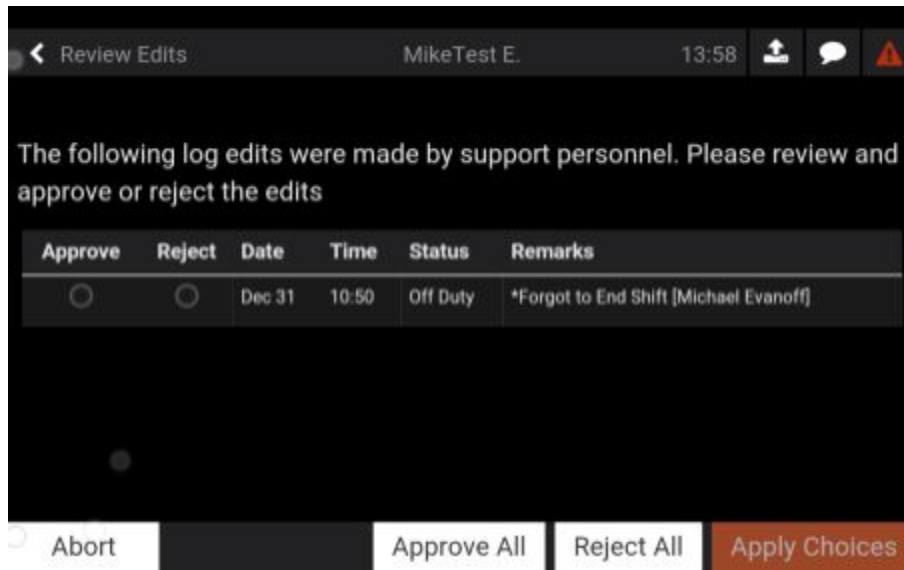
Review Edits MikeTest E. 13:58

The following log edits were made by support personnel. Please review and approve or reject the edits

| Approve | Reject | Date | Time | Status | Remarks |
|---|---|---|---|---|---|
| | | Dec 31 | 10:50 | Off Duty | *Forgot to End Shift [Michael Evanoff] |

Abort Approve All Reject All Apply Choices